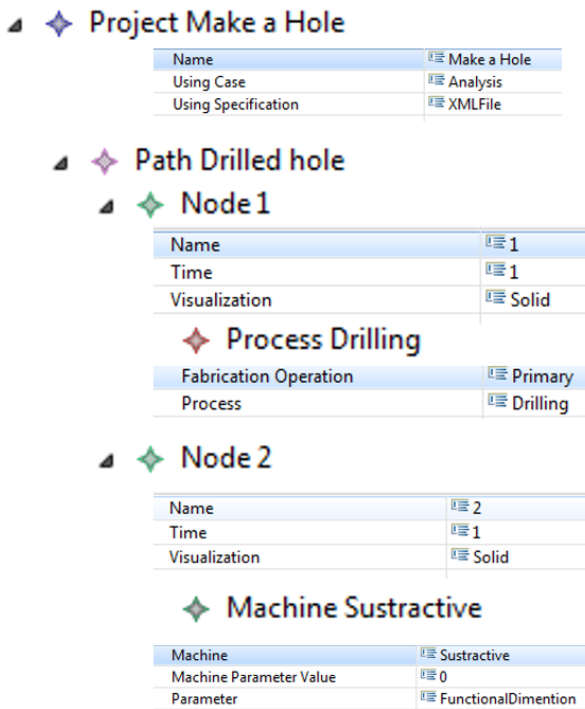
Project Make a Hole

| Name | Make a Hole |
|---|---|
| Using Case | Analysis |
| Using Specification | XMLFile |

Path Drilled hole

Node 1

| Name | 1 |
|---|---|
| Time | 1 |
| Visualization | Solid |

Process Drilling

| Fabrication Operation | Primary |
|---|---|
| Process | Drilling |

Node 2

| Name | 2 |
|---|---|
| Time | 1 |
| Visualization | Solid |

Machine Sustractive

| Machine | Sustractive |
|---|---|
| Machine Parameter Value | 0 |
| Parameter | FunctionalDimention |